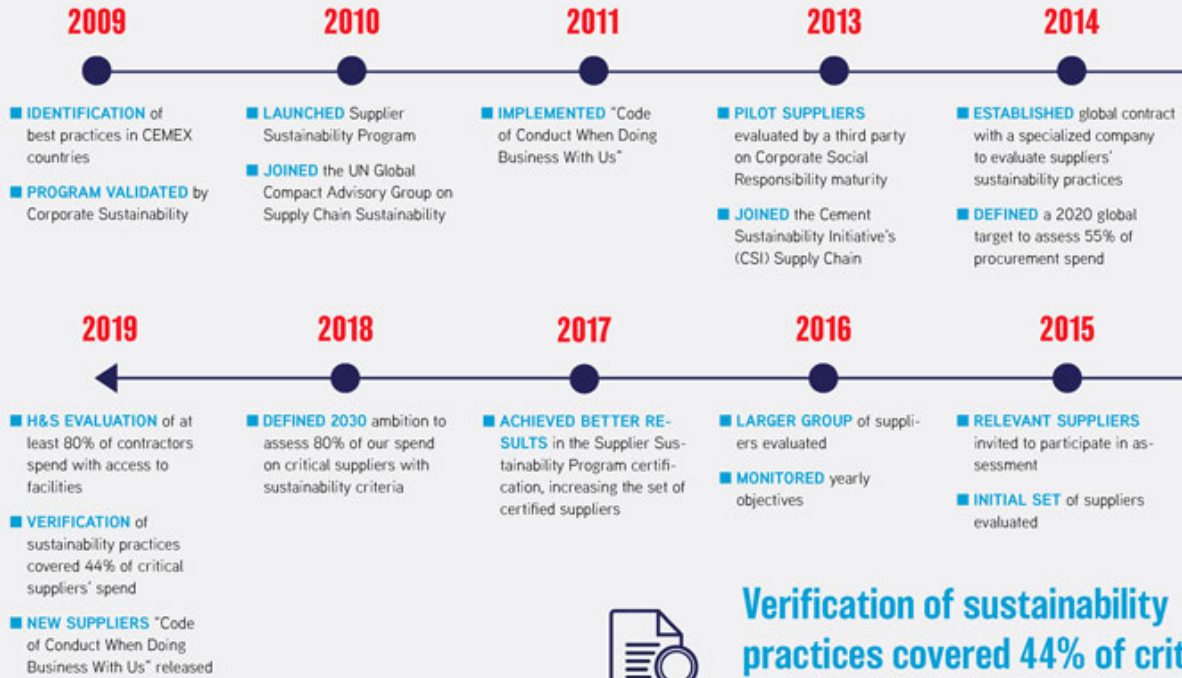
2009

IDENTIFICATION of best practices in CEMEX countries

PROGRAM VALIDATED by Corporate Sustainability

2010

LAUNCHED Supplier Sustainability Program

JOINED the UN Global Compact Advisory Group on Supply Chain Sustainability

2011

IMPLEMENTED "Code of Conduct When Doing Business With Us"

2013

PILOT SUPPLIERS evaluated by a third party on Corporate Social Responsibility maturity

JOINED the Cement Sustainability Initiative's (CSI) Supply Chain

2014

ESTABLISHED global contract with a specialized company to evaluate suppliers' sustainability practices

DEFINED a 2020 global target to assess 55% of procurement spend

2019

H&S EVALUATION of at least 80% of contractors spend with access to facilities

VERIFICATION of sustainability practices covered 44% of critical suppliers' spend

NEW SUPPLIERS "Code of Conduct When Doing Business With Us" released

2018

DEFINED 2030 ambition to assess 80% of our spend on critical suppliers with sustainability criteria

2017

ACHIEVED BETTER RESULTS in the Supplier Sustainability Program certification, increasing the set of certified suppliers

2016

LARGER GROUP of suppliers evaluated

MONITORED yearly objectives

2015

RELEVANT SUPPLIERS invited to participate in assessment

INITIAL SET of suppliers evaluated

Verification of sustainability practices covered 44% of crit